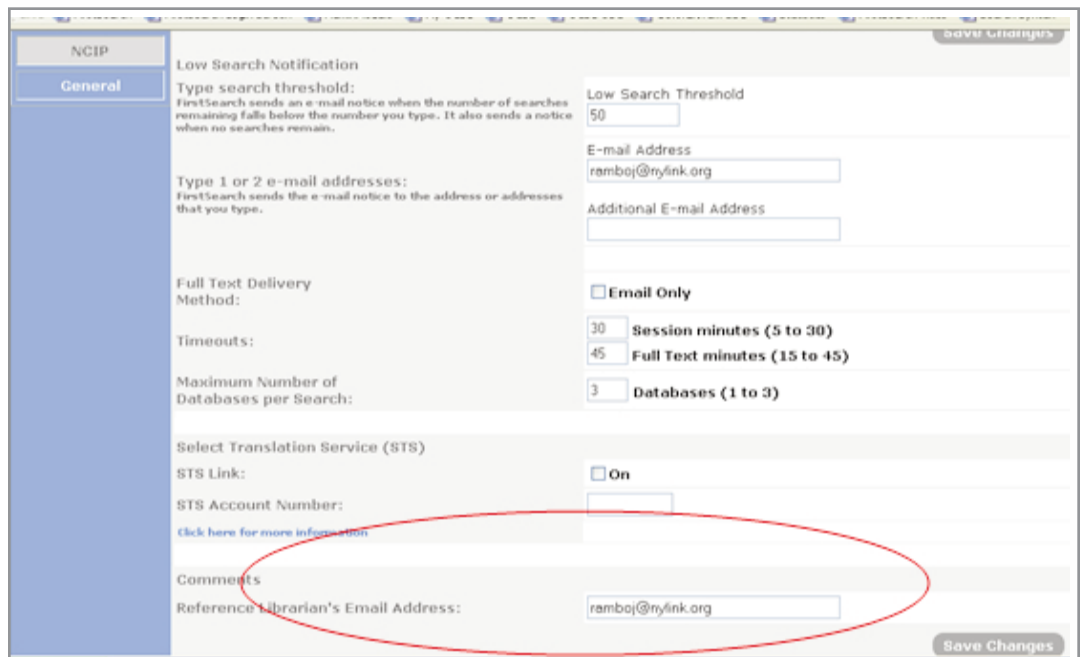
NCIP

General

Save Changes

Low Search Notification

Type search threshold:
FirstSearch sends an e-mail notice when the number of searches remaining falls below the number you type. It also sends a notice when no searches remain.

Low Search Threshold
50

Type 1 or 2 e-mail addresses:
FirstSearch sends the e-mail notice to the address or addresses that you type.

E-mail Address
ramboj@nylink.org

Additional E-mail Address

Full Text Delivery Method:

Email Only

Timeouts:

30 Session minutes (5 to 30)
45 Full Text minutes (15 to 45)

Maximum Number of Databases per Search:

3 Databases (1 to 3)

Select Translation Service (STS)

STS Link:

On

STS Account Number:

Click here for more information

Comments

Reference Librarian's Email Address:

ramboj@nylink.org

Save Changes